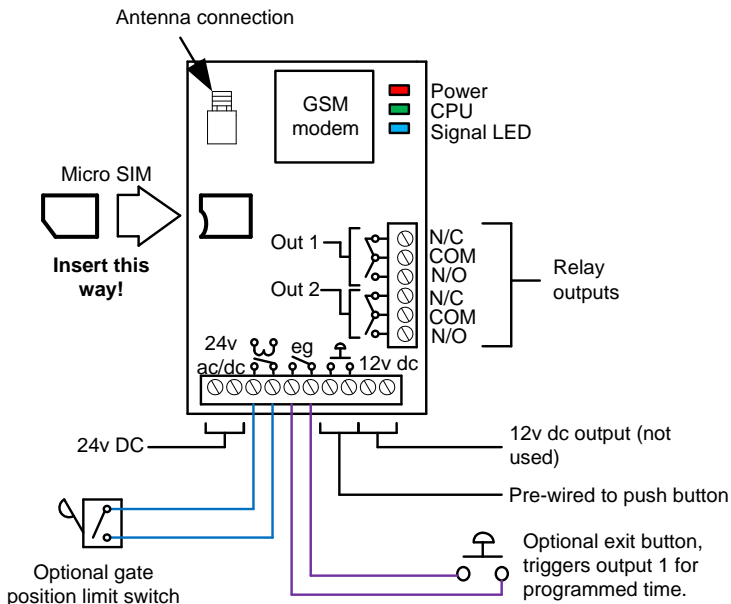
Antenna connection

GSM modem

Power
CPU
Signal LED

Micro SIM

Insert this way!

Out 1
Out 2

N/C
COM
N/O
N/C
COM
N/O

Relay outputs

24v ac/dc

eg

12v dc

24v DC

12v dc output (not used)

Pre-wired to push button

Optional exit button, triggers output 1 for programmed time.

Optional gate position limit switch